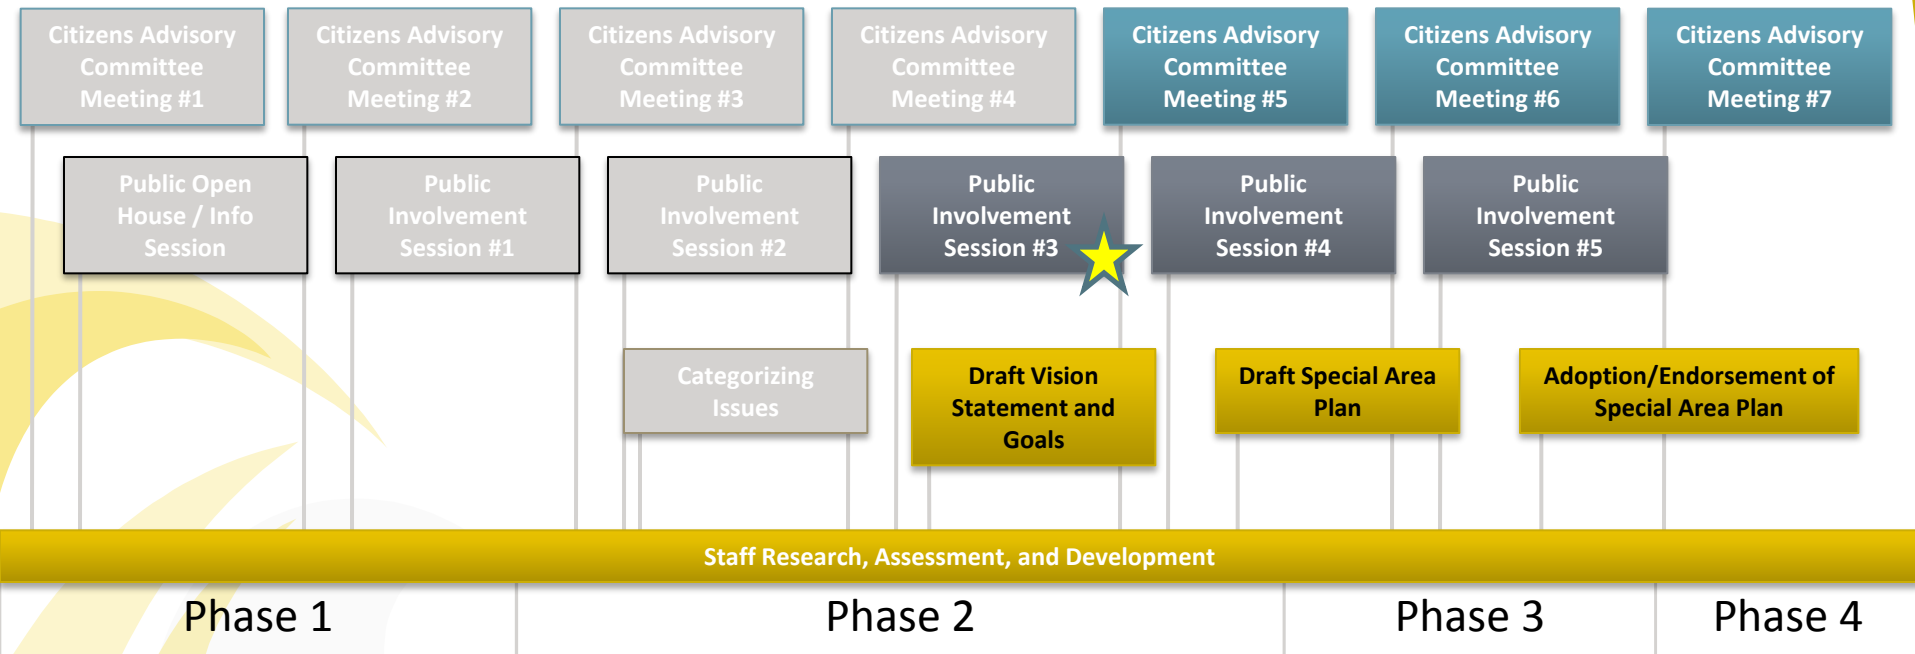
Citizens Advisory Committee Meeting #1

Citizens Advisory Committee Meeting #2

Citizens Advisory Committee Meeting #3

Citizens Advisory Committee Meeting #4

Citizens Advisory Committee Meeting #5

Citizens Advisory Committee Meeting #6

Citizens Advisory Committee Meeting #7

Public Open House / Info Session

Public Involvement Session #1

Public Involvement Session #2

Public Involvement Session #3

Public Involvement Session #4

Public Involvement Session #5

Categorizing Issues

Draft Vision Statement and Goals

Draft Special Area Plan

Adoption/Endorsement of Special Area Plan

Staff Research, Assessment, and Development

Phase 1

Phase 2

Phase 3

Phase 4